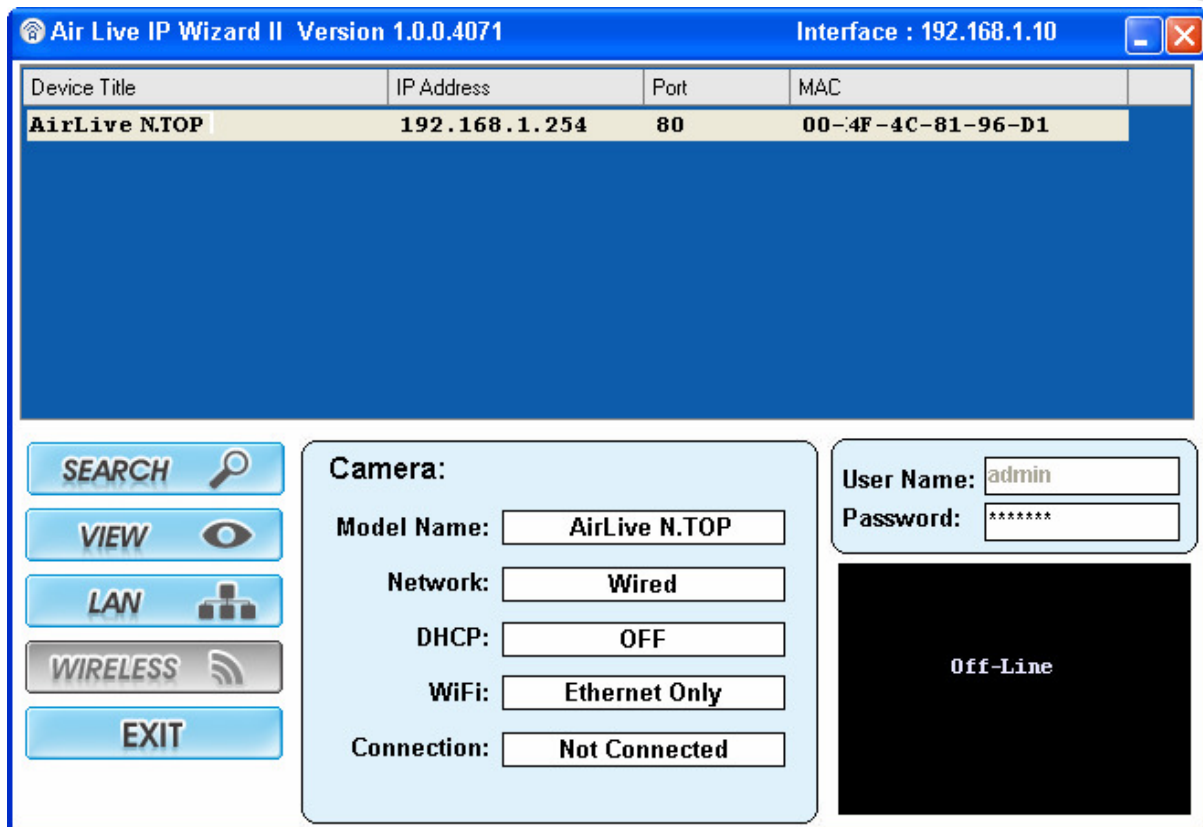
Air Live IP Wizard II Version 1.0.0.4071
Interface : 192.168.1.10

| Device Title | IP Address | Port | MAC |
|---|---|---|---|
| AirLive N.TOP | 192.168.1.254 | 80 | 00-4F-4C-81-96-D1 |

SEARCH
VIEW
LAN
WIRELESS
EXIT

Camera:
Model Name: AirLive N.TOP
Network: Wired
DHCP: OFF
WiFi: Ethernet Only
Connection: Not Connected

User Name: admin
Password: *******

Off-Line